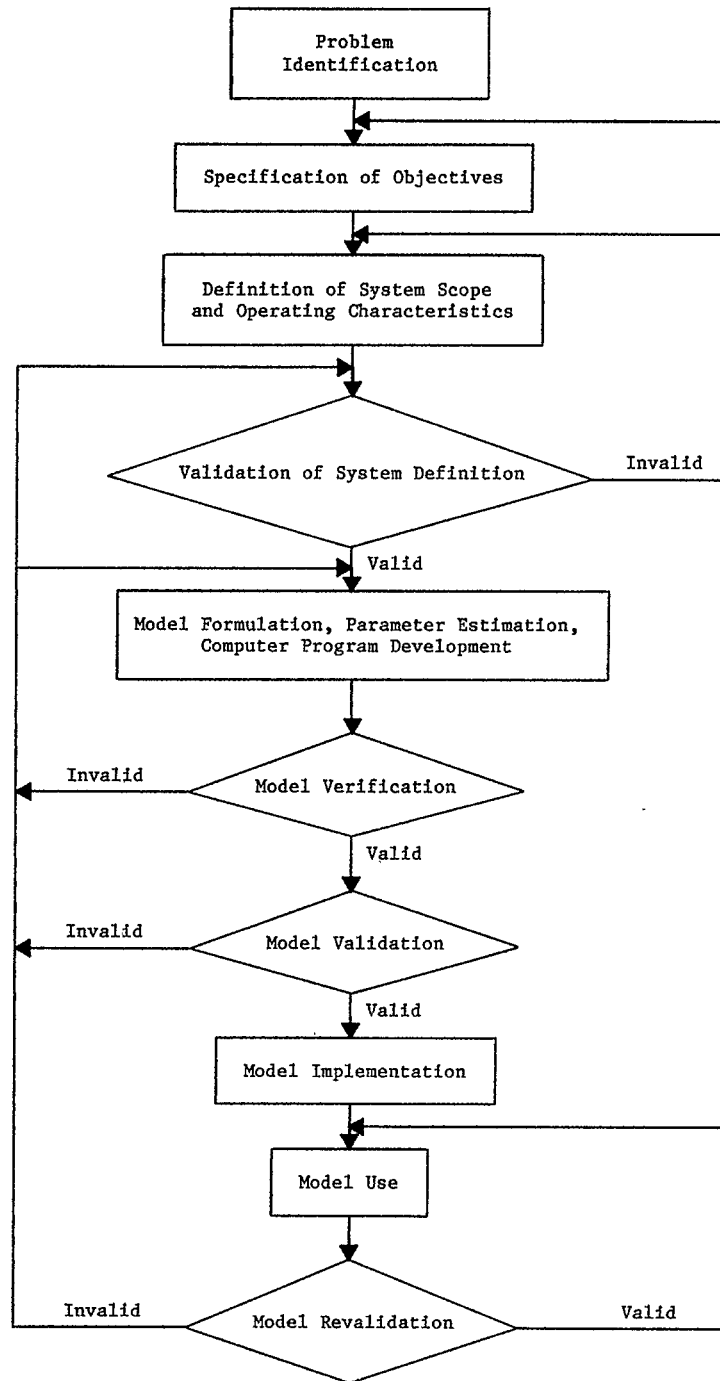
Problem Identification

Specification of Objectives

Definition of System Scope and Operating Characteristics

Validation of System Definition

Invalid

Valid

Model Formulation, Parameter Estimation, Computer Program Development

Invalid

Model Verification

Valid

Invalid

Model Validation

Valid

Model Implementation

Model Use

Invalid

Model Revalidation

Valid